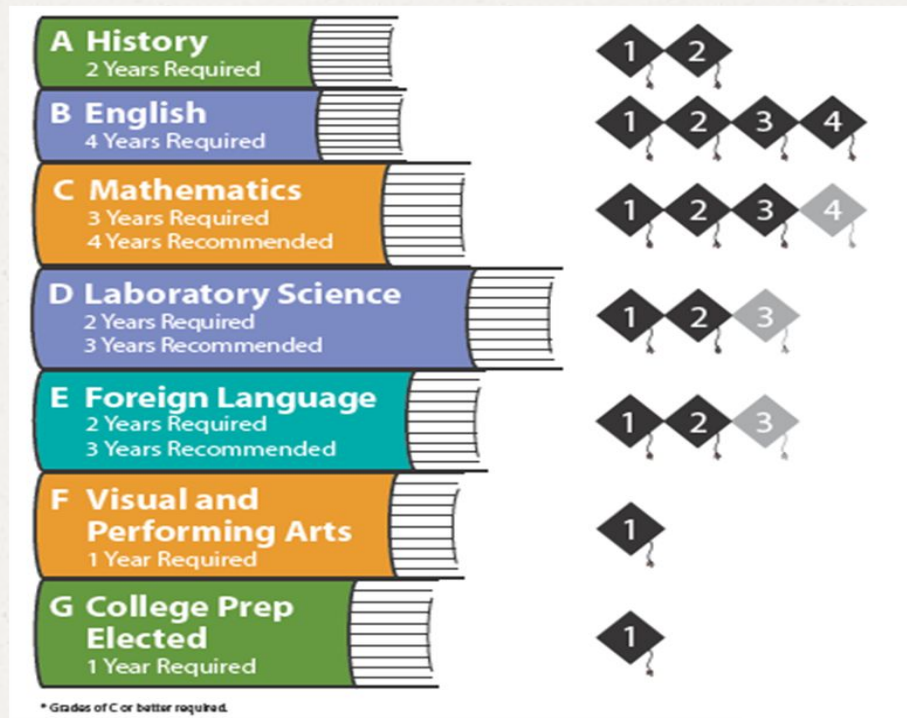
A History
2 Years Required

1 2

B English
4 Years Required

1 2 3 4

C Mathematics
3 Years Required
4 Years Recommended

1 2 3 4

D Laboratory Science
2 Years Required
3 Years Recommended

1 2 3

E Foreign Language
2 Years Required
3 Years Recommended

1 2 3

F Visual and Performing Arts
1 Year Required

1

G College Prep Elected
1 Year Required

1

* Grades of C or better required.